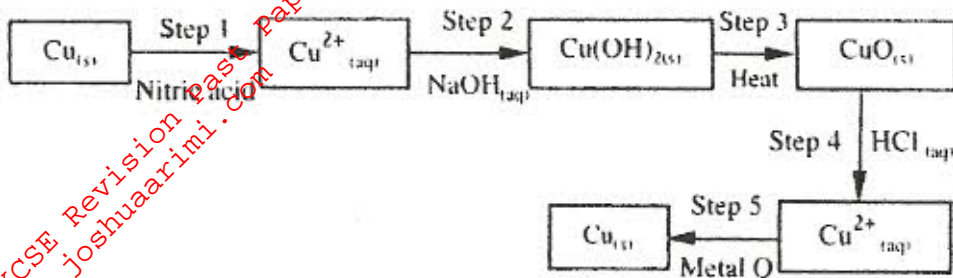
$Cu_{(s)}$ Step 1 Nitric acid $Cu^{2+}_{(aq)}$ Step 2 $NaOH_{(aq)}$ $Cu(OH)_{2(s)}$ Step 3 Heat $CuO_{(s)}$

Step 4 $HCl_{(aq)}$

$Cu^{2+}_{(aq)}$ Step 5 Metal Q $Cu_{(s)}$

KCSE Revision Past Pap

joshuaarimi.com